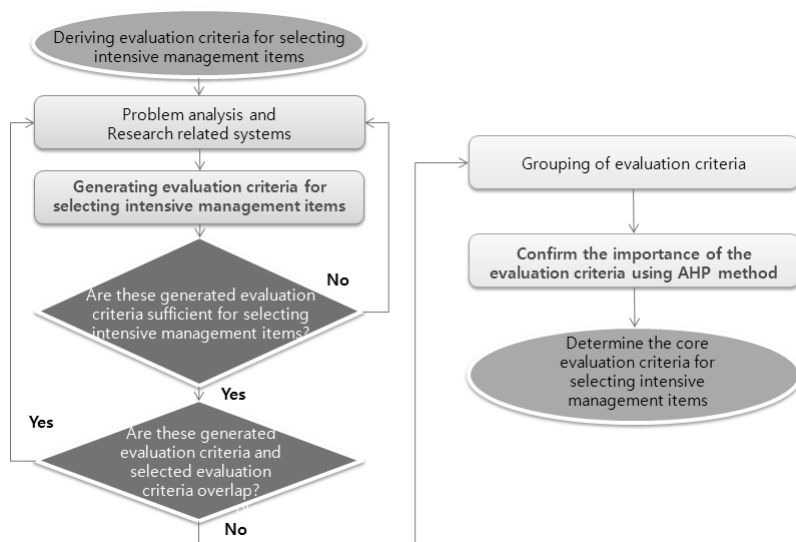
Deriving evaluation criteria for selecting intensive management items

Problem analysis and Research related systems

Generating evaluation criteria for selecting intensive management items

Are these generated evaluation criteria sufficient for selecting intensive management items?

No

Yes

Yes

Are these generated evaluation criteria and selected evaluation criteria overlap?

No

Grouping of evaluation criteria

Confirm the importance of the evaluation criteria using AHP method

Determine the core evaluation criteria for selecting intensive management items